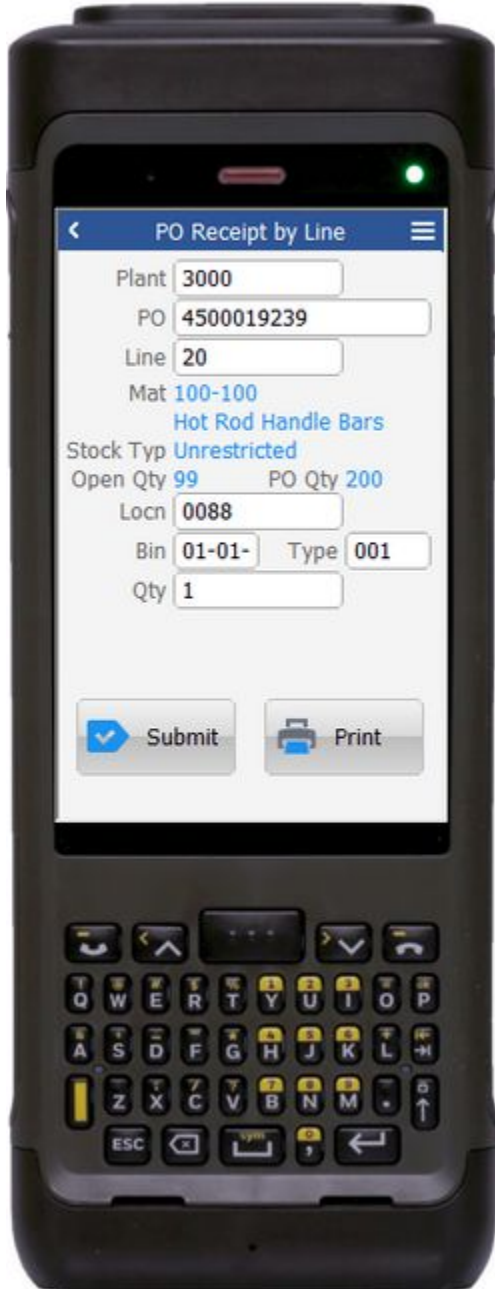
PO Receipt by Line

Plant 3000
PO 4500019239
Line 20
Mat 100-100
Hot Rod Handle Bars
Stock Typ Unrestricted
Open Qty 99 PO Qty 200
Locn 0088
Bin 01-01- Type 001
Qty 1

Submit
Print

Q W E R T Y U I O P
A S D F G H J K L
Z X C V B N M
ESC sym